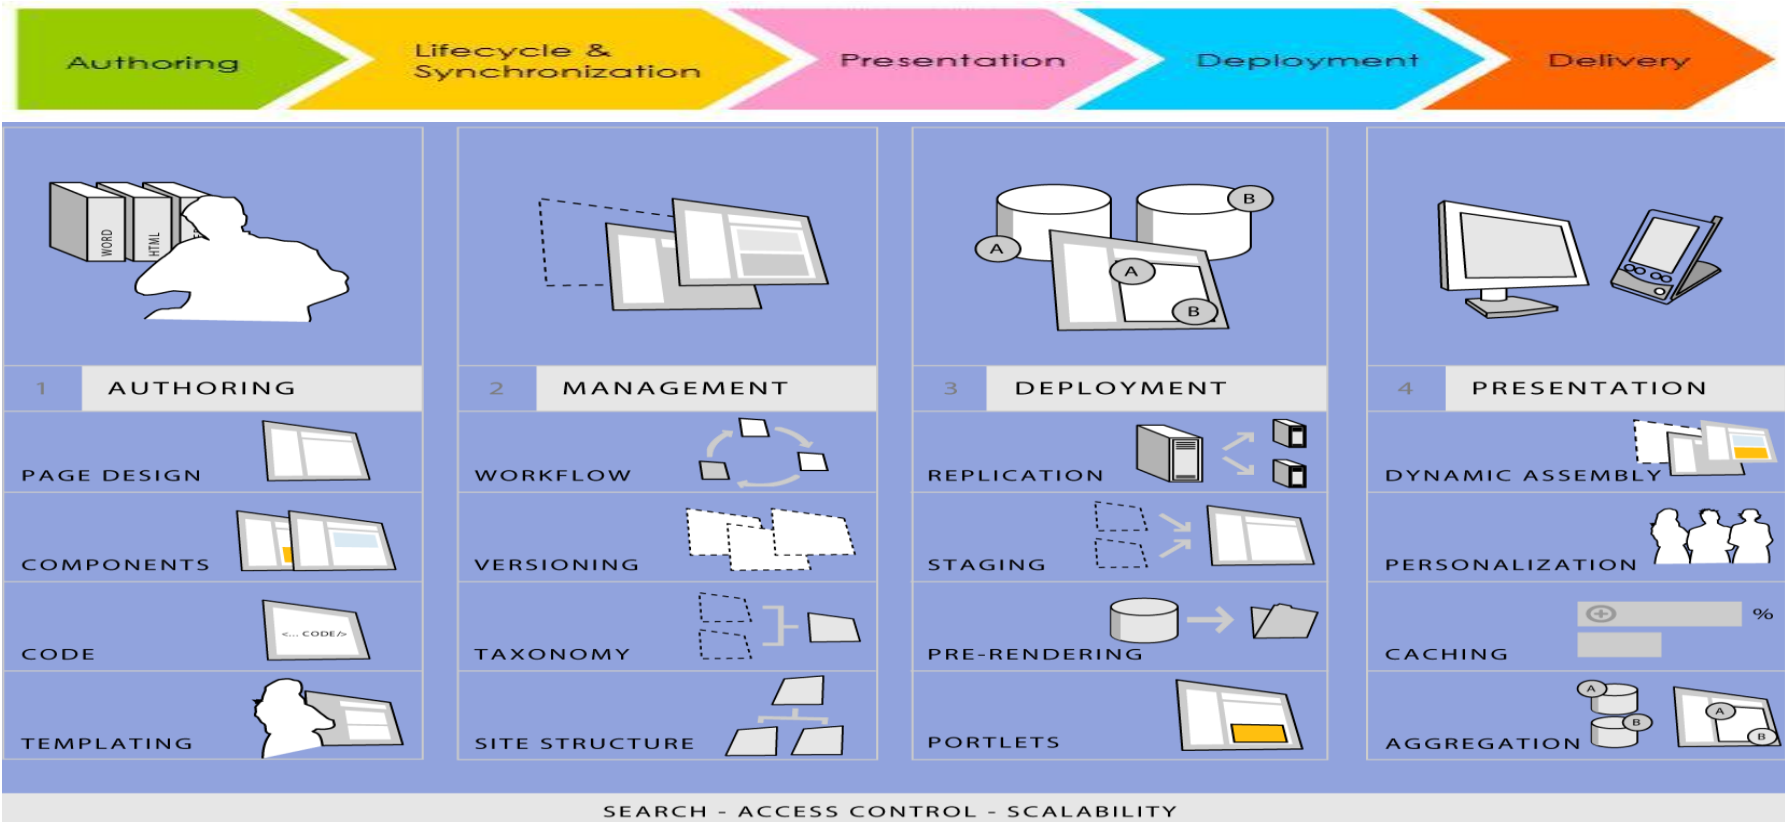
Authoring

Lifecycle & Synchronization

Presentation

Deployment

Delivery

WORD

HTML

1 AUTHORING

PAGE DESIGN

COMPONENTS

<... CODE />

CODE

TEMPLATING

2 MANAGEMENT

WORKFLOW

VERSIONING

TAXONOMY

SITE STRUCTURE

A

B

A

B

3 DEPLOYMENT

REPLICATION

STAGING

PRE-RENDERING

PORTLETS

4 PRESENTATION

DYNAMIC ASSEMBLY

PERSONALIZATION

%

CACHING

A

B

A

B

AGGREGATION

SEARCH - ACCESS CONTROL - SCALABILITY